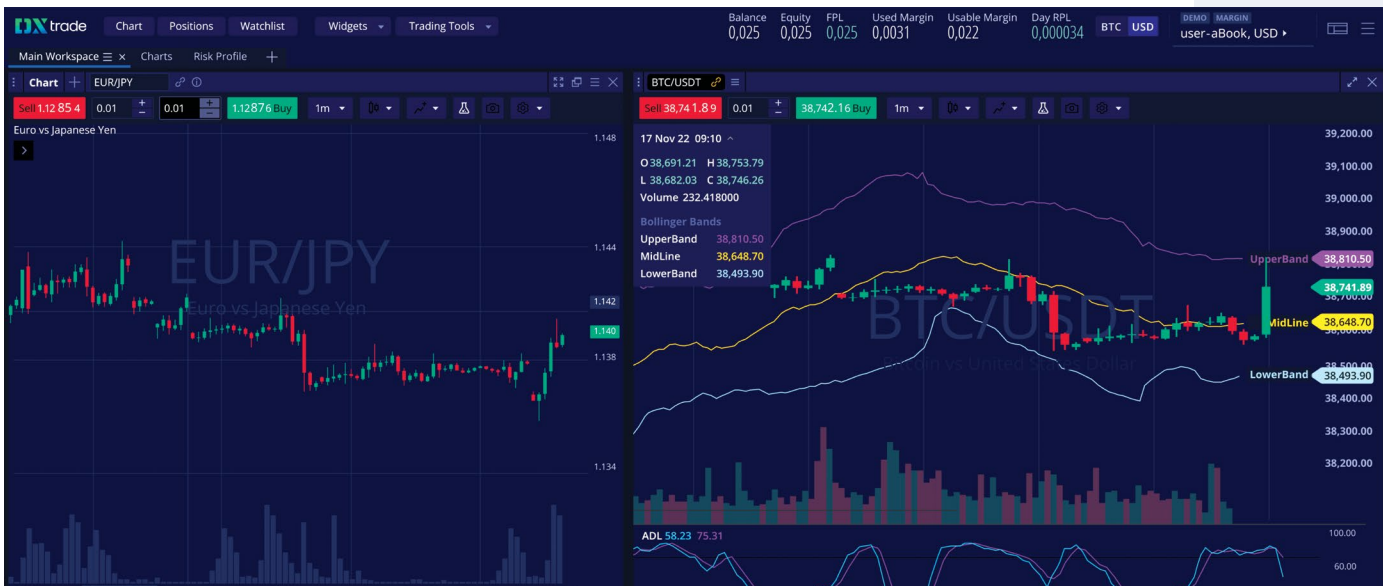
DXtrade Chart Positions Watchlist Widgets Trading Tools

Balance 0,025 Equity 0,025 FPL 0,025 Used Margin 0,0031 Usable Margin 0,022 Day RPL 0,000034 BTC USD DEMO MARGIN user-aBook, USD

Main Workspace Charts Risk Profile +

Chart + EUR/JPY

Sell 1.12854 0.01 0.01 1.12876 Buy 1m

Euro vs Japanese Yen

EUR/JPY
Euro vs Japanese Yen

1.148
1.144
1.142
1.140
1.138
1.134

BTC/USDT

Sell 38,741.89 0.01 38,742.16 Buy 1m

17 Nov 22 09:10
O 38,691.21 H 38,753.79
L 38,682.03 C 38,746.26
Volume 232.418000
Bollinger Bands
UpperBand 38,810.50
MidLine 38,648.70
LowerBand 38,493.90

BTC/USDT
Bitcoin vs United States Dollar

39,200.00
39,100.00
39,000.00
38,900.00
UpperBand 38,810.50
38,741.89
MidLine 38,648.70
38,500.00
LowerBand 38,493.90
38,400.00
38,300.00
38,200.00

ADL 58.23 75.31
100.00
60.00